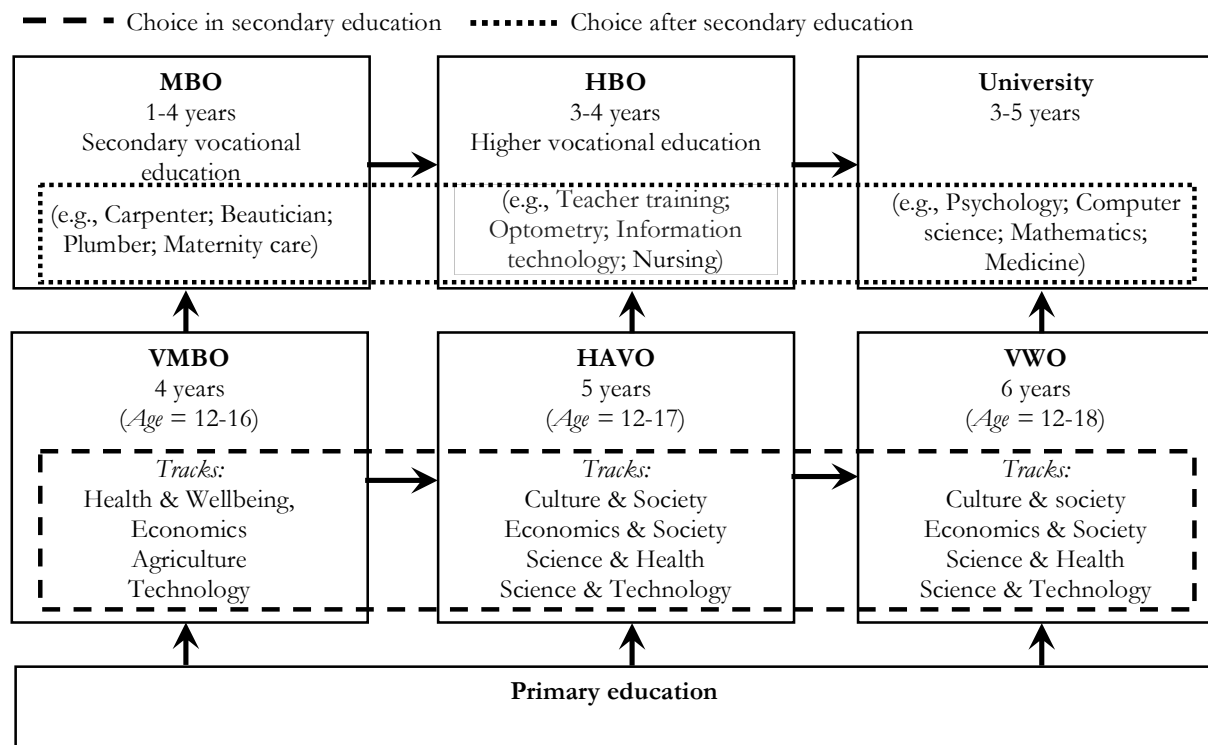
Choice in secondary education
Choice after secondary education

**MBO**
1-4 years
Secondary vocational education
(e.g., Carpenter; Beautician; Plumber; Maternity care)

**HBO**
3-4 years
Higher vocational education
(e.g., Teacher training; Optometry; Information technology; Nursing)

**University**
3-5 years
(e.g., Psychology; Computer science; Mathematics; Medicine)

**VMBO**
4 years
(*Age* = 12-16)
*Tracks:*
Health & Wellbeing,
Economics
Agriculture
Technology

**HAVO**
5 years
(*Age* = 12-17)
*Tracks:*
Culture & Society
Economics & Society
Science & Health
Science & Technology

**VWO**
6 years
(*Age* = 12-18)
*Tracks:*
Culture & society
Economics & Society
Science & Health
Science & Technology

**Primary education**